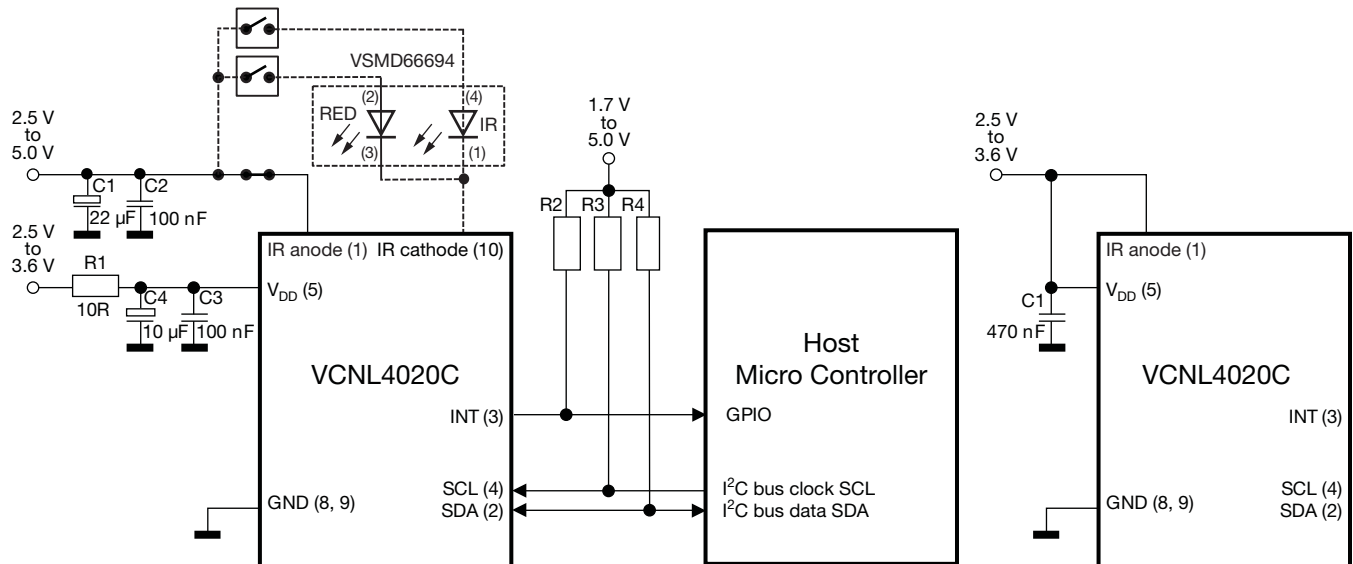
VSMD66694

RED (2) (3)

(4) IR (1)

2.5 V to 5.0 V

C1 22 µF

C2 100 nF

2.5 V to 3.6 V

R1 10R

C4 10 µF

C3 100 nF

IR anode (1) IR cathode (10)

$V_{DD}$ (5)

VCNL4020C

INT (3)

SCL (4)

SDA (2)

GND (8, 9)

1.7 V to 5.0 V

R2 R3 R4

Host Micro Controller

GPIO

$I^2C$ bus clock SCL

$I^2C$ bus data SDA

2.5 V to 3.6 V

C1 470 nF

IR anode (1)

$V_{DD}$ (5)

VCNL4020C

INT (3)

GND (8, 9)

SCL (4)

SDA (2)